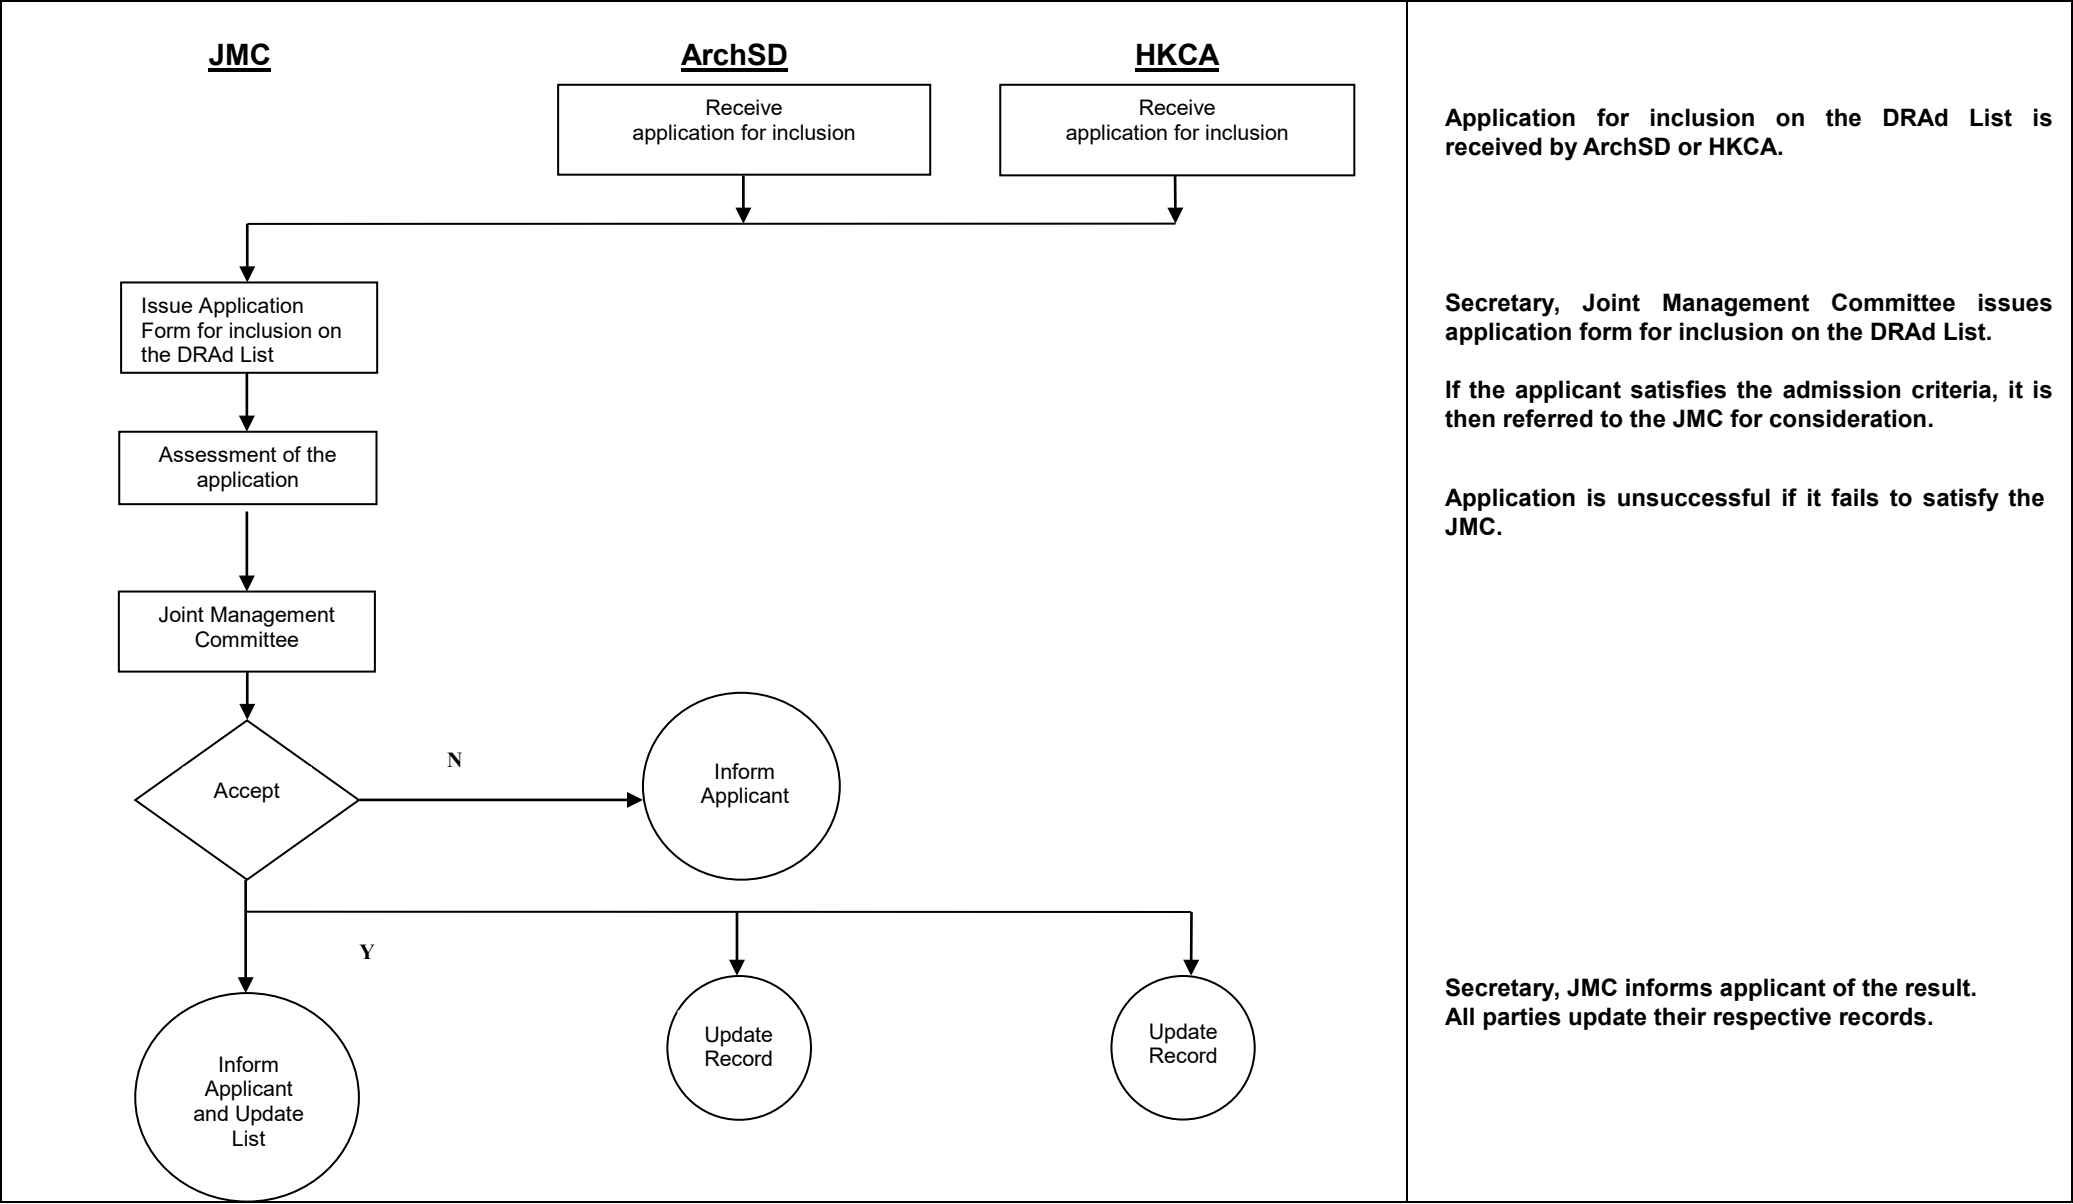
JMC

ArchSD

HKCA

Receive application for inclusion

Receive application for inclusion

Issue Application Form for inclusion on the DRAd List

Assessment of the application

Joint Management Committee

Accept

N

Inform Applicant

Y

Inform Applicant and Update List

Update Record

Update Record

Application for inclusion on the DRAd List is received by ArchSD or HKCA.

Secretary, Joint Management Committee issues application form for inclusion on the DRAd List.

If the applicant satisfies the admission criteria, it is then referred to the JMC for consideration.

Application is unsuccessful if it fails to satisfy the JMC.

Secretary, JMC informs applicant of the result.
All parties update their respective records.